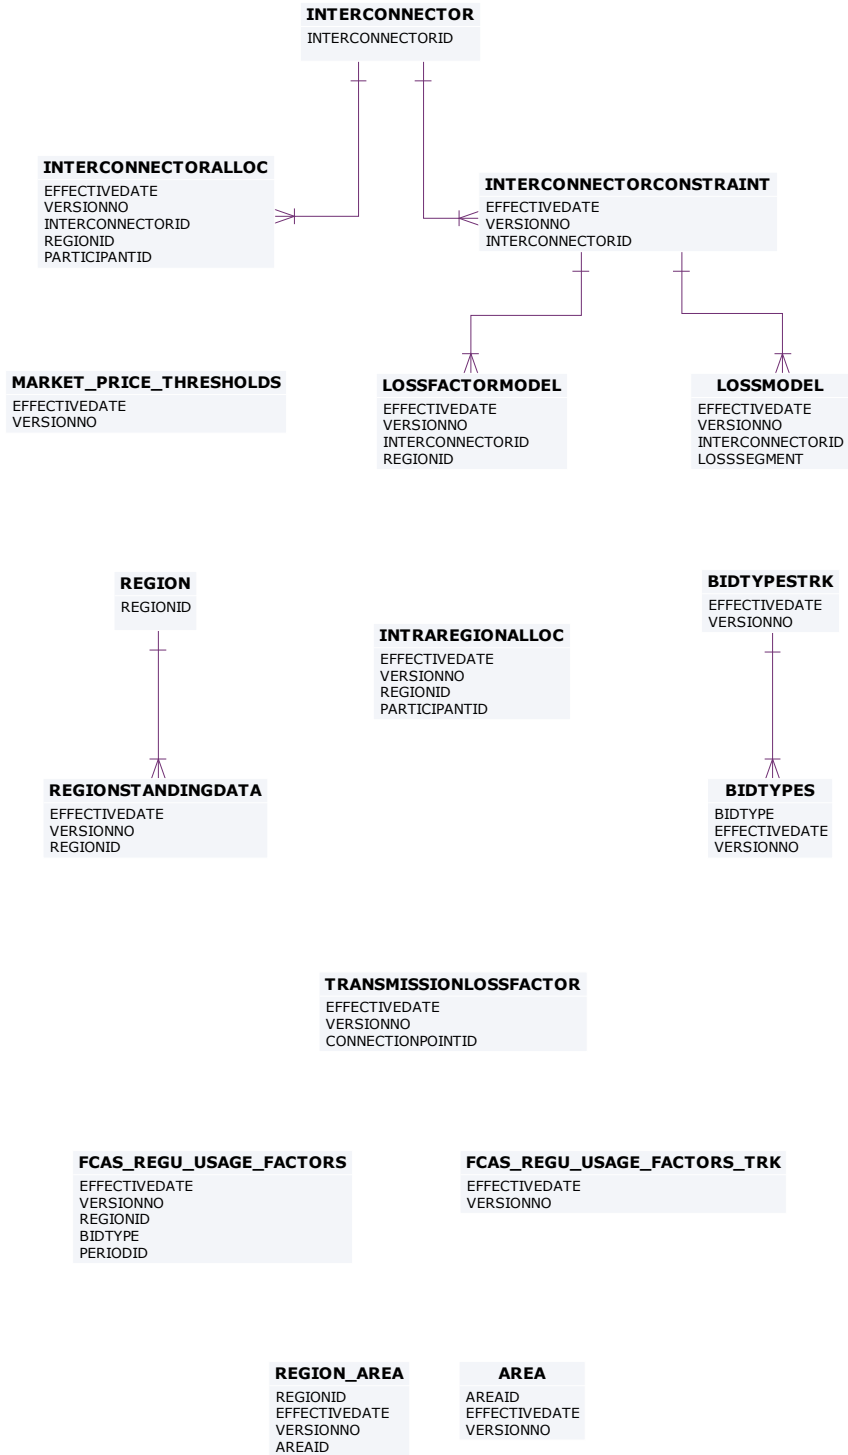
INTERCONNECTOR
INTERCONNECTORID

INTERCONNECTORALLOC
EFFECTIVEDATE
VERSIONNO
INTERCONNECTORID
REGIONID
PARTICIPANTID

INTERCONNECTORCONSTRAINT
EFFECTIVEDATE
VERSIONNO
INTERCONNECTORID

MARKET_PRICE_THRESHOLDS
EFFECTIVEDATE
VERSIONNO

LOSSFACTORMODEL
EFFECTIVEDATE
VERSIONNO
INTERCONNECTORID
REGIONID

LOSSMODEL
EFFECTIVEDATE
VERSIONNO
INTERCONNECTORID
LOSSSEGMENT

REGION
REGIONID

INTRAREGIONALLOC
EFFECTIVEDATE
VERSIONNO
REGIONID
PARTICIPANTID

BIDTYPESTRK
EFFECTIVEDATE
VERSIONNO

REGIONSTANDINGDATA
EFFECTIVEDATE
VERSIONNO
REGIONID

BIDTYPES
BIDTYPE
EFFECTIVEDATE
VERSIONNO

TRANSMISSIONLOSSFACTOR
EFFECTIVEDATE
VERSIONNO
CONNECTIONPOINTID

FCAS_REGU_USAGE_FACTORS
EFFECTIVEDATE
VERSIONNO
REGIONID
BIDTYPE
PERIODID

FCAS_REGU_USAGE_FACTORS_TRK
EFFECTIVEDATE
VERSIONNO

REGION_AREA
REGIONID
EFFECTIVEDATE
VERSIONNO
AREAID

AREA
AREAID
EFFECTIVEDATE
VERSIONNO